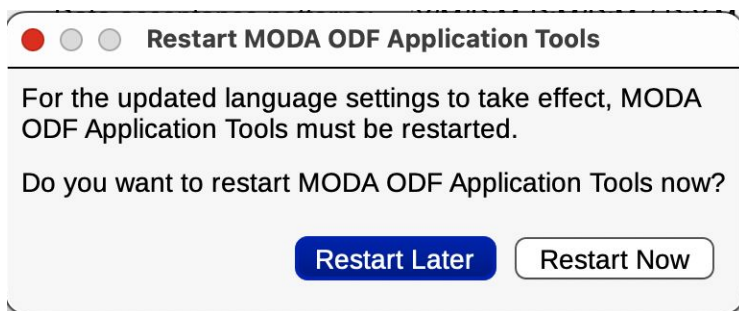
Restart MODA ODF Application Tools

For the updated language settings to take effect, MODA ODF Application Tools must be restarted.

Do you want to restart MODA ODF Application Tools now?

Restart Later

Restart Now